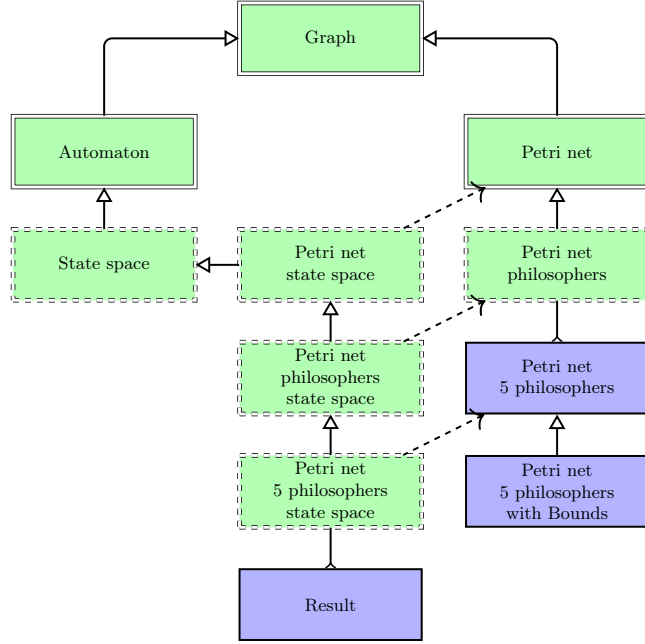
Graph

Automaton

Petri net

State space

Petri net state space

Petri net philosophers

Petri net philosophers state space

Petri net 5 philosophers

Petri net 5 philosophers state space

Petri net 5 philosophers with Bounds

Result